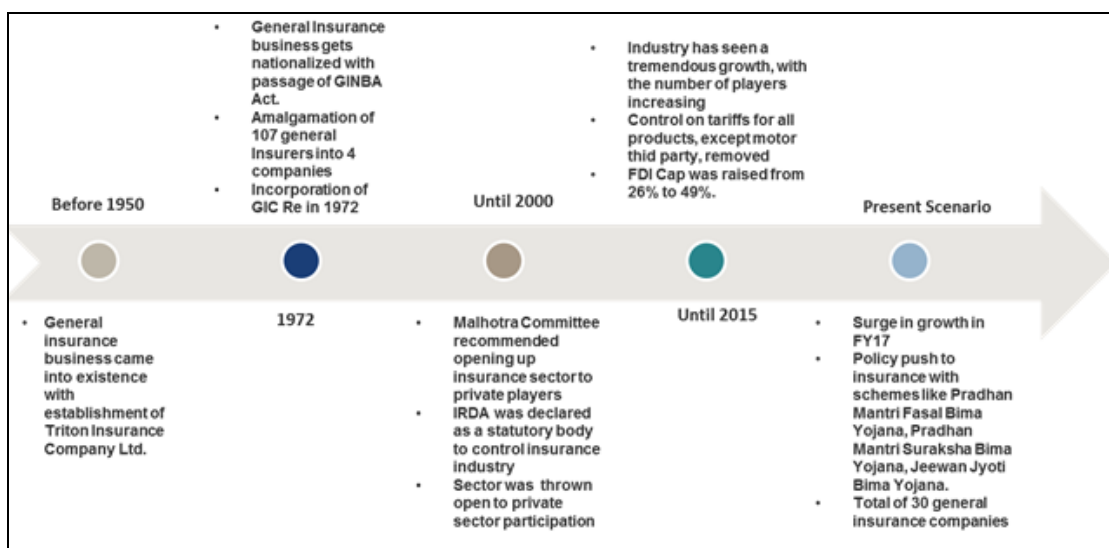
Before 1950

- General insurance business came into existence with establishment of Triton Insurance Company Ltd.

- General Insurance business gets nationalized with passage of GINBA Act.
- Amalgamation of 107 general Insurers into 4 companies
- Incorporation of GIC Re in 1972

1972

Until 2000

- Malhotra Committee recommended opening up insurance sector to private players
- IRDA was declared as a statutory body to control insurance industry
- Sector was thrown open to private sector participation

- Industry has seen a tremendous growth, with the number of players increasing
- Control on tariffs for all products, except motor thid party, removed
- FDI Cap was raised from 26% to 49%.

Until 2015

Present Scenario

- Surge in growth in FY17
- Policy push to insurance with schemes like Pradhan Mantri Fasal Bima Yojana, Pradhan Mantri Suraksha Bima Yojana, Jeewan Jyoti Bima Yojana.
- Total of 30 general insurance companies